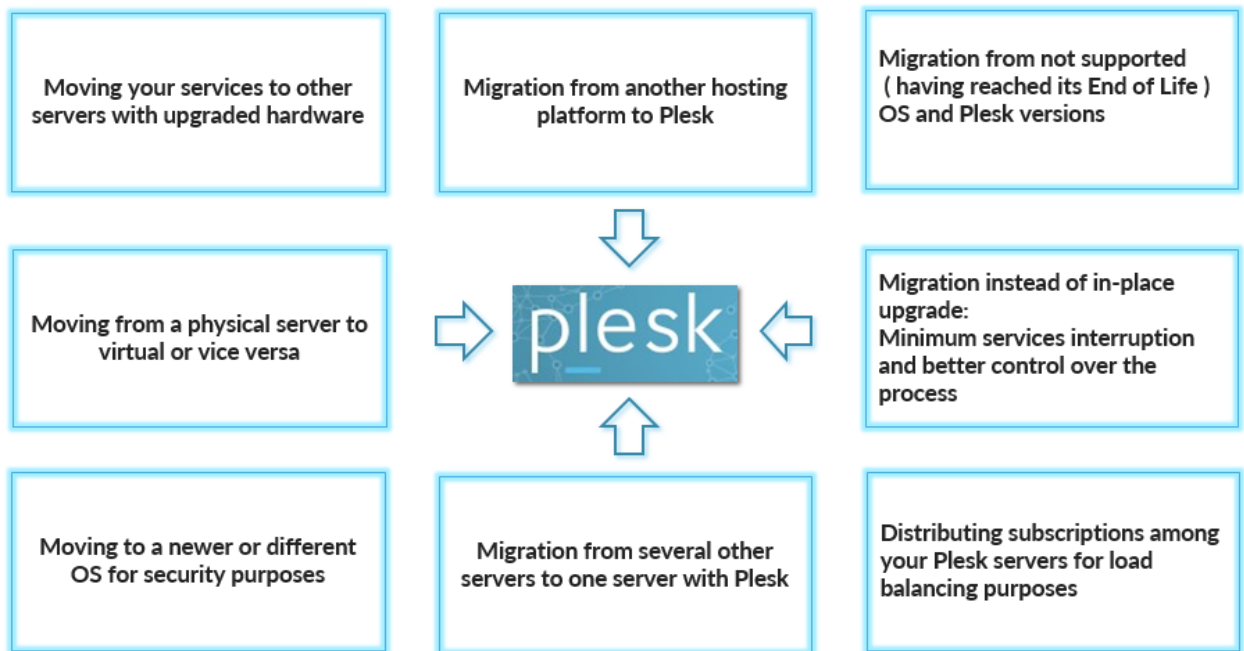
Moving your services to other servers with upgraded hardware

Migration from another hosting platform to Plesk

Migration from not supported ( having reached its End of Life ) OS and Plesk versions

Moving from a physical server to virtual or vice versa

plesk

Migration instead of in-place upgrade:
Minimum services interruption and better control over the process

Moving to a newer or different OS for security purposes

Migration from several other servers to one server with Plesk

Distributing subscriptions among your Plesk servers for load balancing purposes